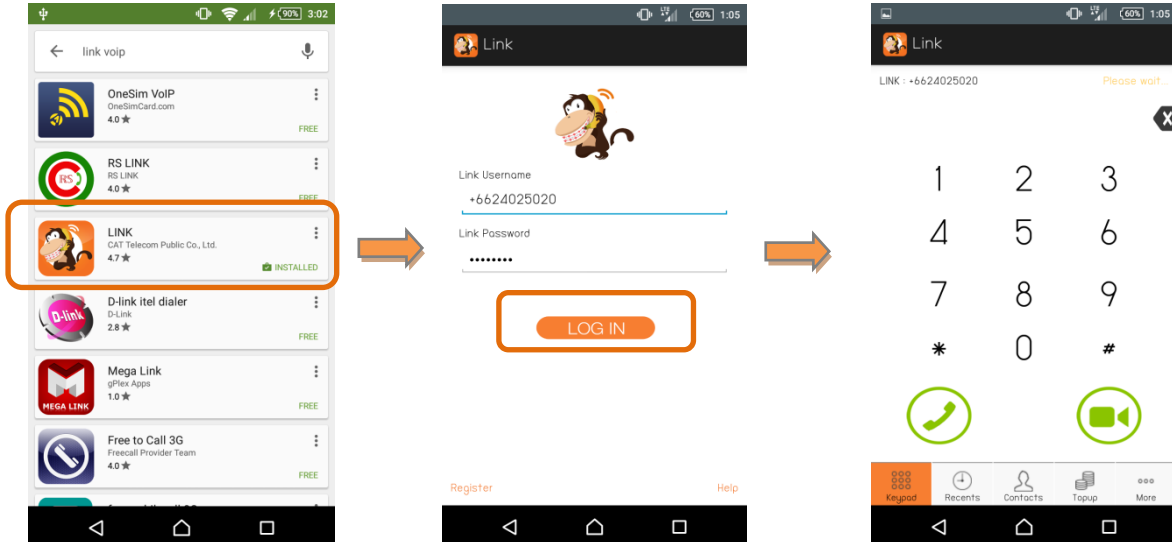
90% 3:02

link voip

OneSim VoIP
OneSimCard.com
4.0 ★
FREE

RS LINK
RS LINK
4.0 ★
FREE

LINK
CAT Telecom Public Co., Ltd.
4.7 ★
INSTALLED

D-link itel dialer
D-Link
2.8 ★
FREE

Mega Link
gPlex Apps
1.0 ★
FREE

Free to Call 3G
Freecall Provider Team
4.0 ★
FREE

60% 1:05

Link

Link Username
+6624025020
Link Password
••••••••

LOG IN

Register
Help

60% 1:05

Link

LINK : +6624025020
Please wait...

1 2 3
4 5 6
7 8 9
* 0 #

Keypad
Recents
Contacts
Topup
More